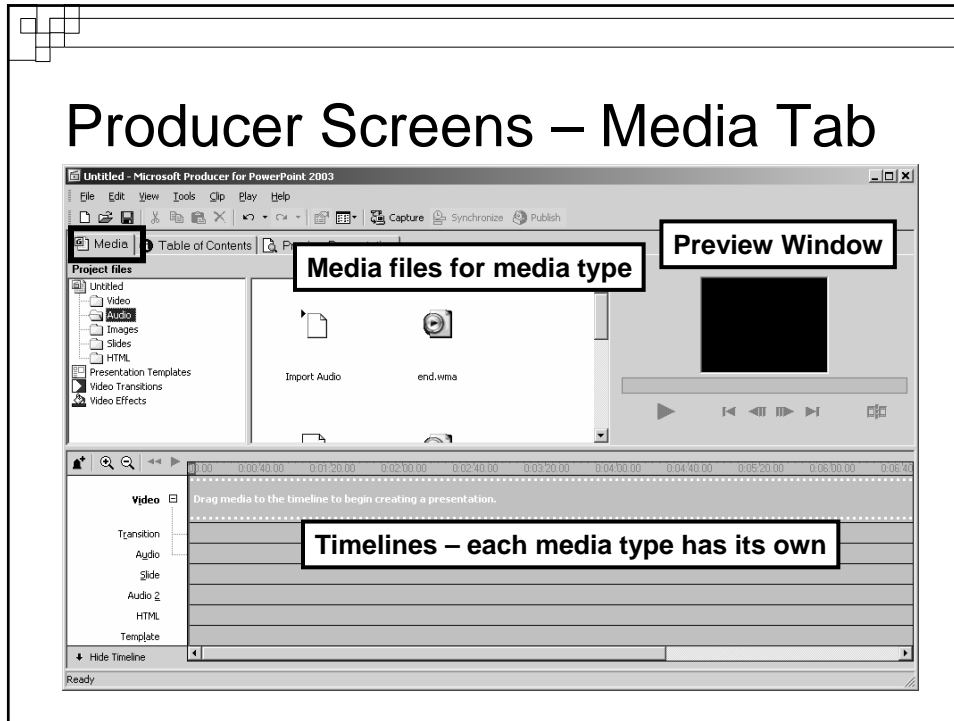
Producer Screens – Media Tab

Untitled - Microsoft Producer for PowerPoint 2003

File Edit View Tools Clip Play Help

Capture Synchronize Publish

Media | Table of Contents | Pr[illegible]

Project files

Untitled
Video
Audio
Images
Slides
HTML
Presentation Templates
Video Transitions
Video Effects

Media files for media type

Import Audio

end.wma

Preview Window

0:00 0:00:40.00 0:01:20.00 0:02:00.00 0:02:40.00 0:03:20.00 0:04:00.00 0:04:40.00 0:05:20.00 0:06:00.00 0:06:40

Video

Drag media to the timeline to begin creating a presentation.

Transition

Audio

Slide

Audio 2

HTML

Template

Timelines – each media type has its own

Hide Timeline

Ready